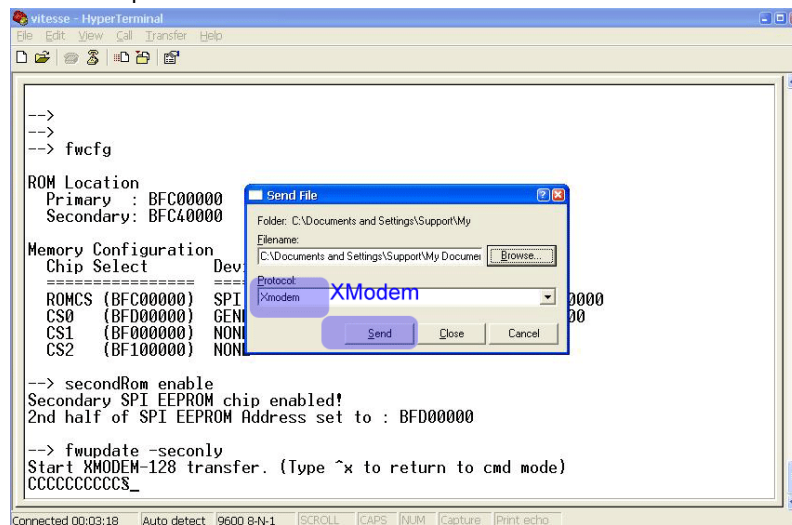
vitesse - HyperTerminal
File Edit View Call Transfer Help

-->
-->
--> fwcfg

ROM Location
Primary : BFC00000
Secondary: BFC40000

Memory Configuration
Chip Select Dev
================ ===
ROMCS (BFC00000) SPI 0000
CS0 (BFD00000) GENI 00
CS1 (BF000000) NONI
CS2 (BF100000) NONI

Send File
Folder: C:\Documents and Settings\Support\My
Filename:
C:\Documents and Settings\Support\My Documen
Browse...
Protocol:
Xmodem
XModem
Send
Close
Cancel

--> secondRom enable
Secondary SPI EEPROM chip enabled!
2nd half of SPI EEPROM Address set to : BFD00000

--> fwupdate -seconly
Start XMODEM-128 transfer. (Type ^x to return to cmd mode)
CCCCCCCCCCS_

Connected 00:03:18 Auto detect 9600 8-N-1 SCROLL CAPS NUM Capture Print echo